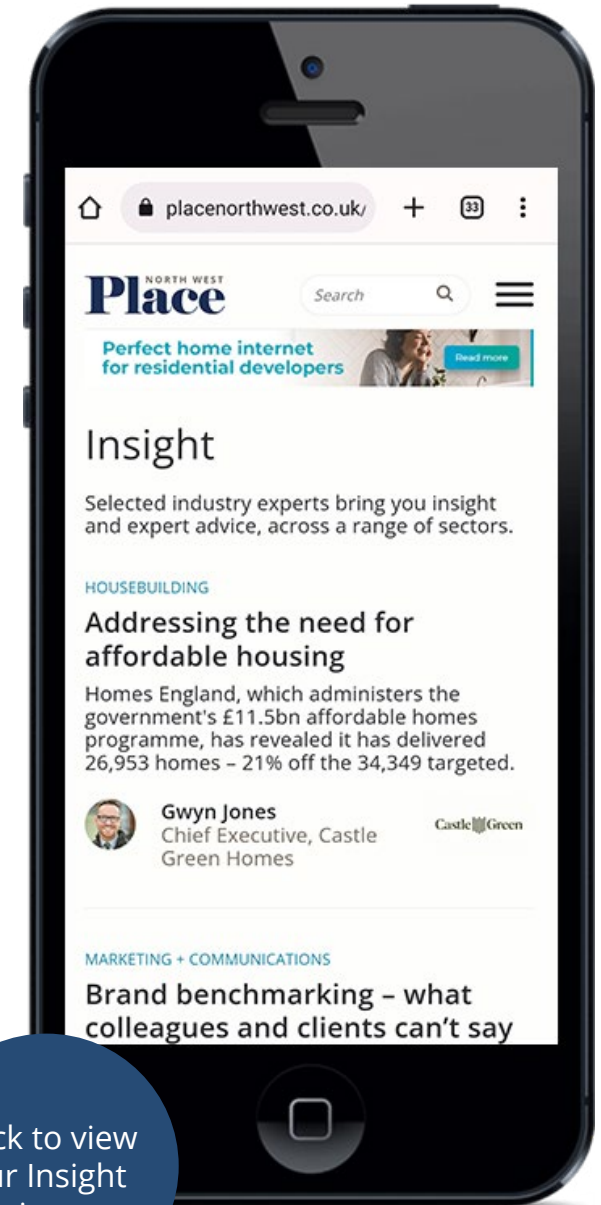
placenorthwest.co.uk/

33

NORTH WEST
Place

Search

Perfect home internet for residential developers

Read more

Insight

Selected industry experts bring you insight and expert advice, across a range of sectors.

HOUSEBUILDING

Addressing the need for affordable housing

Homes England, which administers the government's £11.5bn affordable homes programme, has revealed it has delivered 26,953 homes – 21% off the 34,349 targeted.

Gwyn Jones
Chief Executive, Castle Green Homes

Castle Green

MARKETING + COMMUNICATIONS

Brand benchmarking – what colleagues and clients can't say

ck to view
r Insight